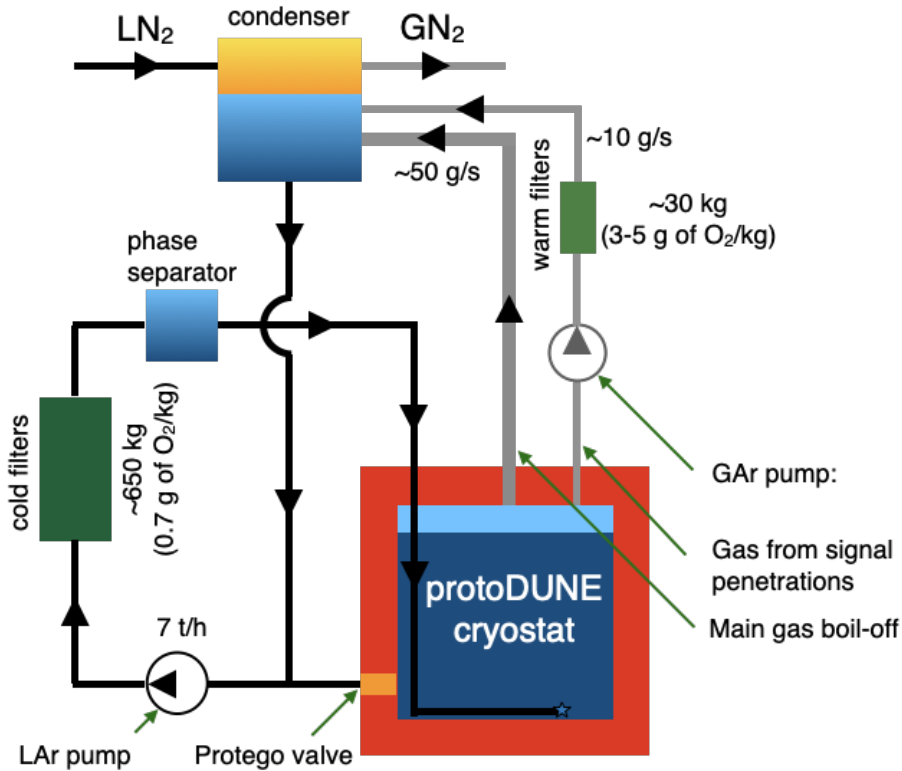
LN$_2$

condenser

GN$_2$

~10 g/s

~50 g/s

warm filters

~30 kg
(3-5 g of O$_2$/kg)

phase separator

cold filters

~650 kg
(0.7 g of O$_2$/kg)

GAr pump:

Gas from signal penetrations

Main gas boil-off

protoDUNE cryostat

7 t/h

LAr pump

Protego valve